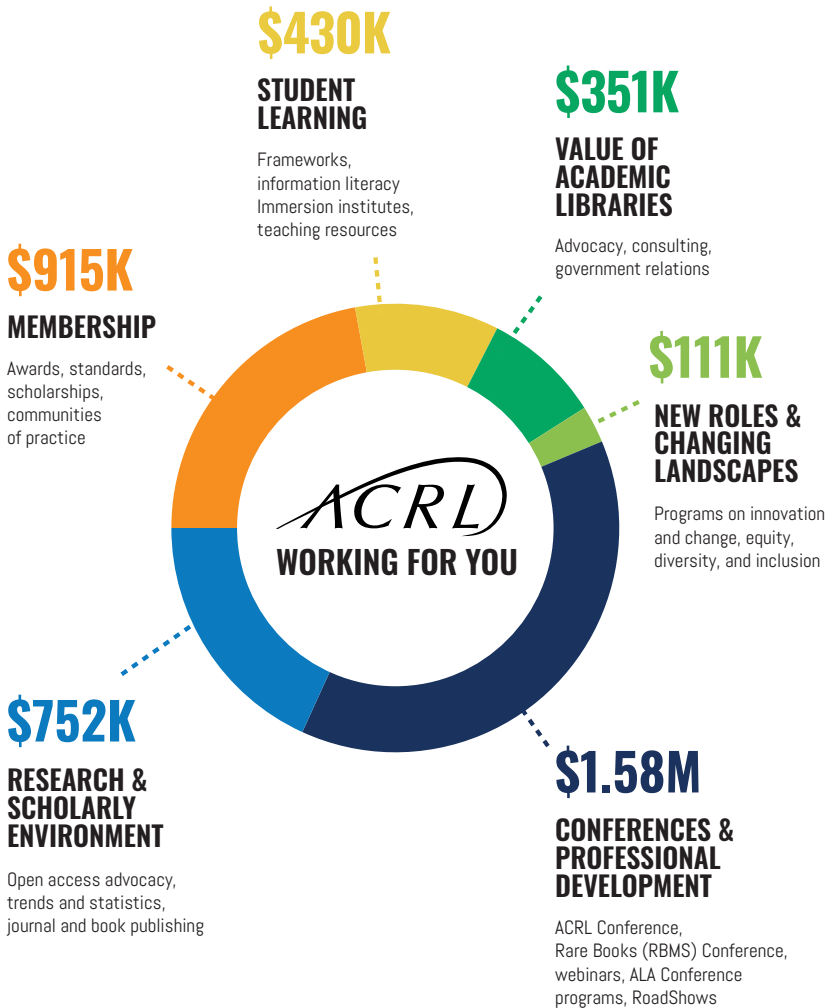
$430K

STUDENT LEARNING

Frameworks, information literacy Immersion institutes, teaching resources

$351K

VALUE OF ACADEMIC LIBRARIES

Advocacy, consulting, government relations

$915K

MEMBERSHIP

Awards, standards, scholarships, communities of practice

$111K

NEW ROLES & CHANGING LANDSCAPES

Programs on innovation and change, equity, diversity, and inclusion

ACRL

WORKING FOR YOU

$752K

RESEARCH & SCHOLARLY ENVIRONMENT

Open access advocacy, trends and statistics, journal and book publishing

$1.58M

CONFERENCES & PROFESSIONAL DEVELOPMENT

ACRL Conference, Rare Books (RBMS) Conference, webinars, ALA Conference programs, RoadShows